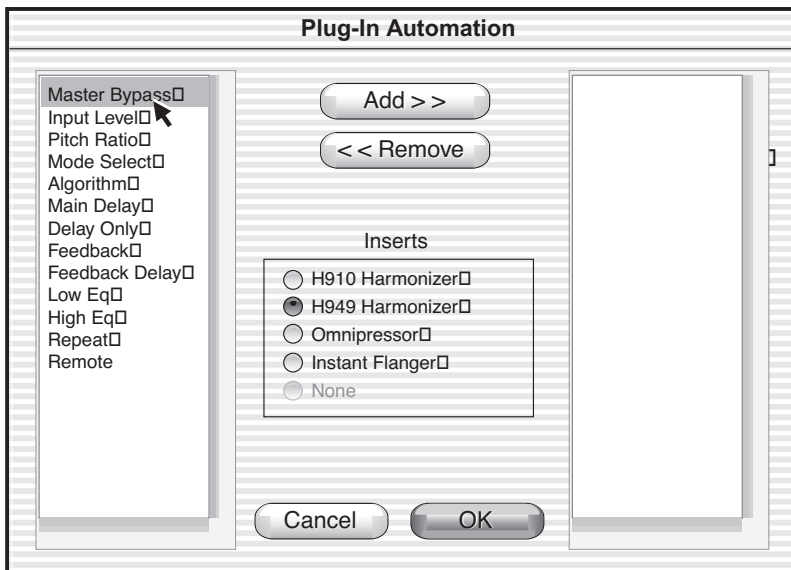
Plug-In Automation

Master Bypass□
Input Level□
Pitch Ratio□
Mode Select□
Algorithm□
Main Delay□
Delay Only□
Feedback□
Feedback Delay□
Low Eq□
High Eq□
Repeat□
Remote

Add > >

< < Remove

Inserts

H910 Harmonizer□
H949 Harmonizer□
Omnipressor□
Instant Flanger□
None

Cancel

OK